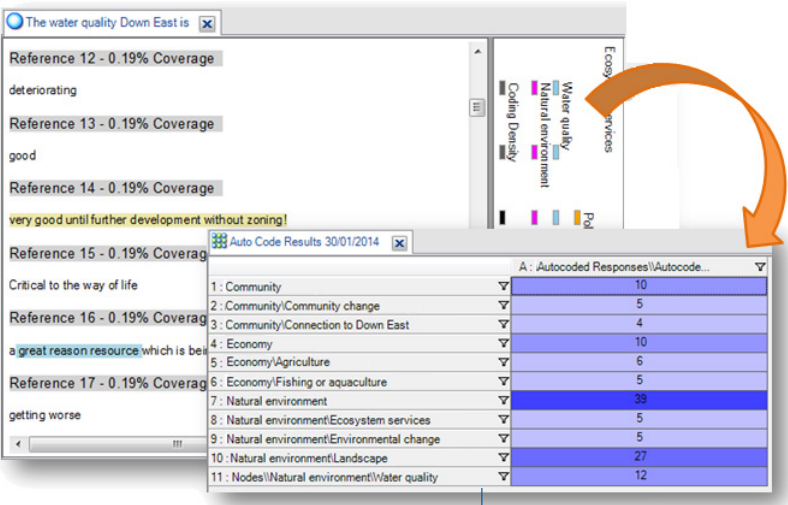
The water quality Down East is

Reference 12 - 0.19% Coverage

deteriorating

Reference 13 - 0.19% Coverage

good

Reference 14 - 0.19% Coverage

very good until further development without zoning!

Reference 15 - 0.19% Coverag

Critical to the way of life

Reference 16 - 0.19% Coverag

a great reason resource which is bei

Reference 17 - 0.19% Coverag

getting worse

Ecosy
services
Water quality
Natural environment
Coding Density
Po

Auto Code Results 30/01/2014

| | A : Autocoded Responses\\Autocode... |
|---|---|
| 1 : Community | 10 |
| 2 : Community\Community change | 5 |
| 3 : Community\Connection to Down East | 4 |
| 4 : Economy | 10 |
| 5 : Economy\Agriculture | 6 |
| 6 : Economy\Fishing or aquaculture | 5 |
| 7 : Natural environment | 39 |
| 8 : Natural environment\Ecosystem services | 5 |
| 9 : Natural environment\Environmental change | 5 |
| 10 : Natural environment\Landscape | 27 |
| 11 : Nodes\\Natural environment\Water quality | 12 |